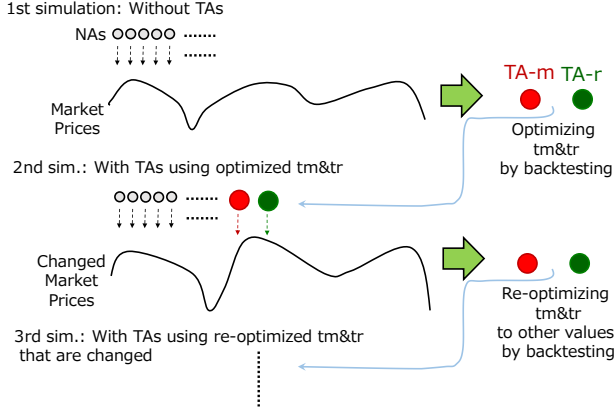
1st simulation: Without TAs

NAs

Market Prices

TA-m TA-r

Optimizing tm&tr by backtesting

2nd sim.: With TAs using optimized tm&tr

Changed Market Prices

Re-optimizing tm&tr to other values by backtesting

3rd sim.: With TAs using re-optimized tm&tr that are changed